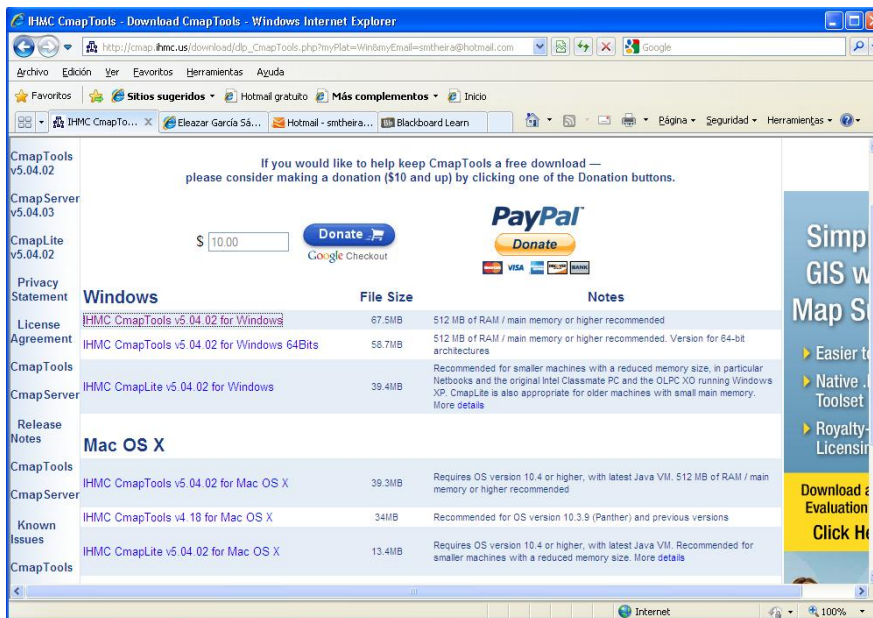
IHMC CmapTools - Download CmapTools - Windows Internet Explorer

http://cmap.ihmc.us/download/dlp_CmapTools.php?myPlat=Win&myEmail=smtheira@hotmail.com

Google

Archivo Edición Ver Favoritos Herramientas Ayuda

Favoritos Sitios sugeridos Hotmail gratuito Más complementos Inicio

IHMC CmapTo... Eleazar García Sá... Hotmail - smtheira... Blackboard Learn

Página Seguridad Herramientas

CmapTools v5.04.02

CmapServer v5.04.03

CmapLite v5.04.02

Privacy Statement

License Agreement

CmapTools

CmapServer

Release Notes

CmapTools

CmapServer

Known Issues

CmapTools

If you would like to help keep CmapTools a free download — please consider making a donation ($10 and up) by clicking one of the Donation buttons.

$ 10.00

Donate

Google Checkout

PayPal

Donate

VISA BANK

| Windows | File Size | Notes |
|---|---|---|
| IHMC CmapTools v5.04.02 for Windows | 67.5MB | 512 MB of RAM / main memory or higher recommended |
| IHMC CmapTools v5.04.02 for Windows 64Bits | 58.7MB | 512 MB of RAM / main memory or higher recommended. Version for 64-bit architectures |
| IHMC CmapLite v5.04.02 for Windows | 39.4MB | Recommended for smaller machines with a reduced memory size, in particular Netbooks and the original Intel Classmate PC and the OLPC XO running Windows XP. CmapLite is also appropriate for older machines with small main memory. More details |

| Mac OS X | | |
|---|---|---|
| IHMC CmapTools v5.04.02 for Mac OS X | 39.3MB | Requires OS version 10.4 or higher, with latest Java VM. 512 MB of RAM / main memory or higher recommended |
| IHMC CmapTools v4.18 for Mac OS X | 34MB | Recommended for OS version 10.3.9 (Panther) and previous versions |
| IHMC CmapLite v5.04.02 for Mac OS X | 13.4MB | Requires OS version 10.4 or higher, with latest Java VM. Recommended for smaller machines with a reduced memory size. More details |

Simp GIS w Map S

Easier t

Native Toolset

Royalty- Licensin

Download a Evaluation Click H

Internet

100%